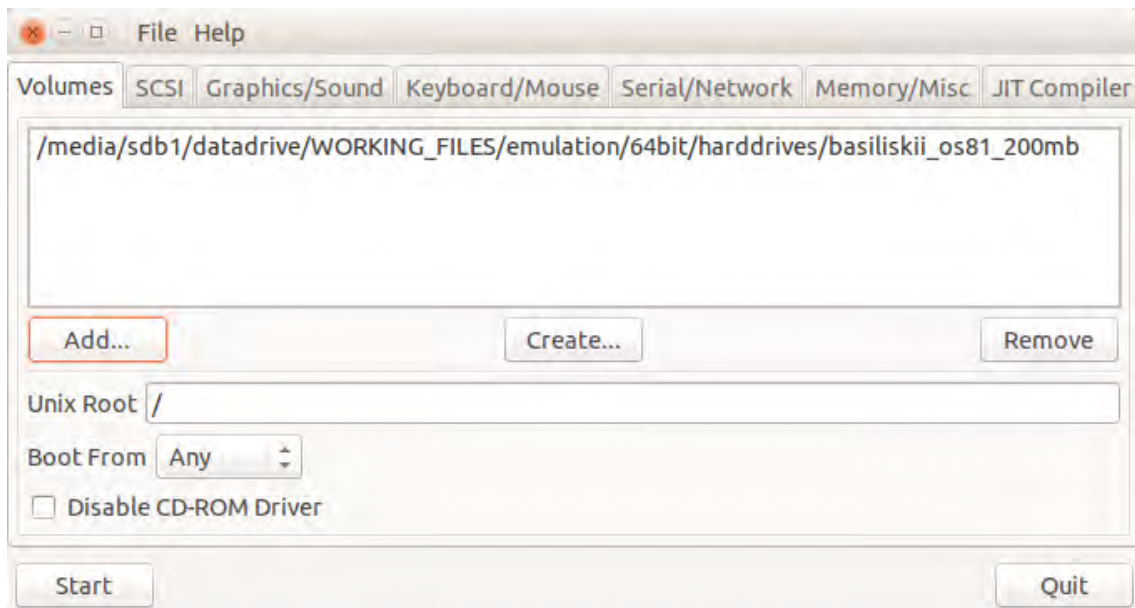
File Help

Volumes SCSI Graphics/Sound Keyboard/Mouse Serial/Network Memory/Misc JIT Compiler

/media/sdb1/datadrive/WORKING_FILES/emulation/64bit/harddrives/basiliskii_os81_200mb

Add... Create... Remove

Unix Root /

Boot From Any

Disable CD-ROM Driver

Start Quit